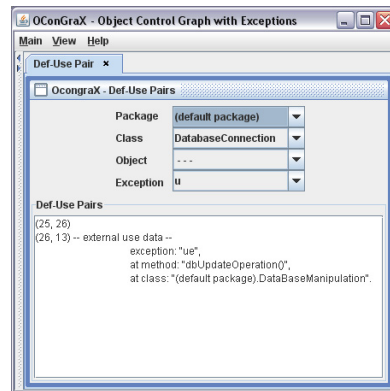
OConGraX - Object Control Graph with Exceptions

Main View Help

Def-Use Pair ×

OcongraX - Def-Use Pairs

Package (default package)

Class DatabaseConnection

Object - - -

Exception u

Def-Use Pairs

(25, 26)
(26, 13) -- external use data --
exception: "ue",
at method: "dbUpdateOperation()",
at class: "(default package).DataBaseManipulation".